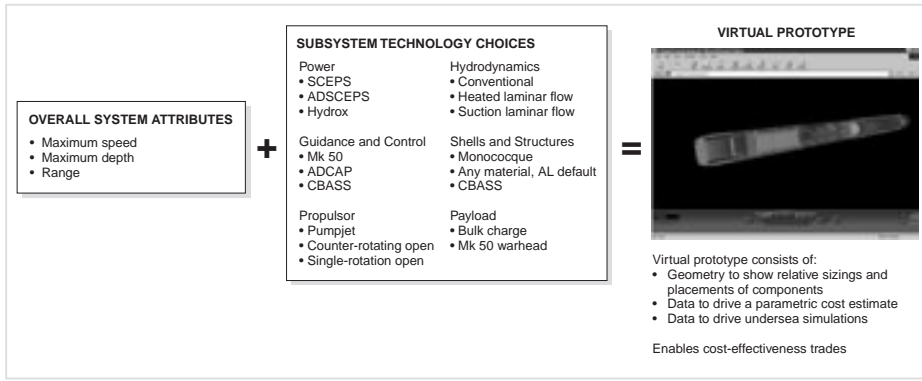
OVERALL SYSTEM ATTRIBUTES
• Maximum speed
• Maximum depth
• Range

+

SUBSYSTEM TECHNOLOGY CHOICES

Power
• SCEPS
• ADSCEPS
• Hydrox

Guidance and Control
• Mk 50
• ADCAP
• CBASS

Propulsor
• Pumpjet
• Counter-rotating open
• Single-rotation open

Hydrodynamics
• Conventional
• Heated laminar flow
• Suction laminar flow

Shells and Structures
• Monocoque
• Any material, AL default
• CBASS

Payload
• Bulk charge
• Mk 50 warhead

=

VIRTUAL PROTOTYPE

Virtual prototype consists of:
• Geometry to show relative sizings and placements of components
• Data to drive a parametric cost estimate
• Data to drive undersea simulations

Enables cost-effectiveness trades